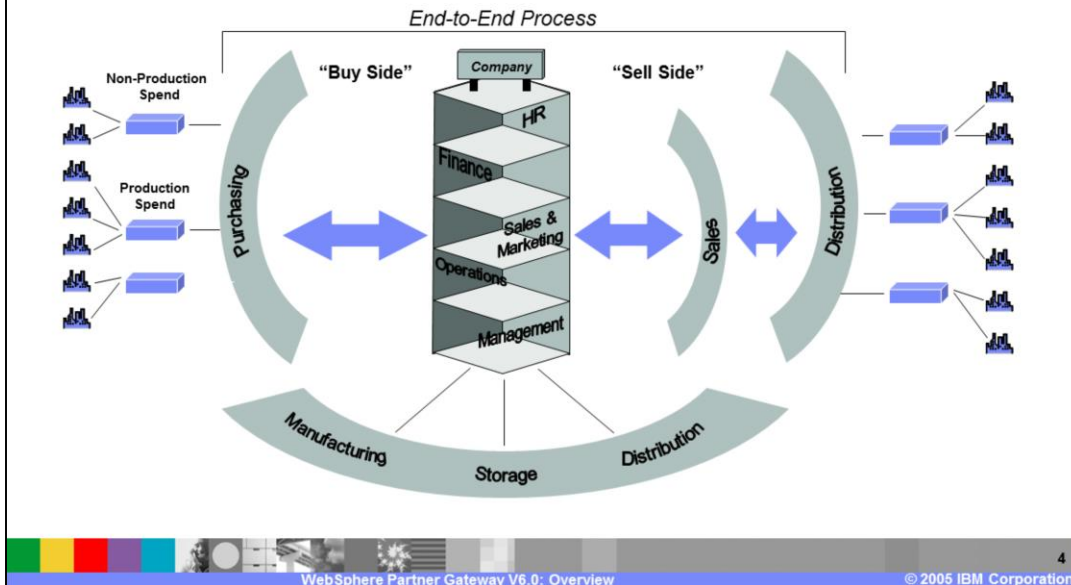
End-to-End Process

"Buy Side"

Company

"Sell Side"

Non-Production Spend

Production Spend

Purchasing

HR

Finance

Sales & Marketing

Operations

Management

Sales

Distribution

Manufacturing

Storage

Distribution

4

WebSphere Partner Gateway V6.0: Overview

© 2005 IBM Corporation